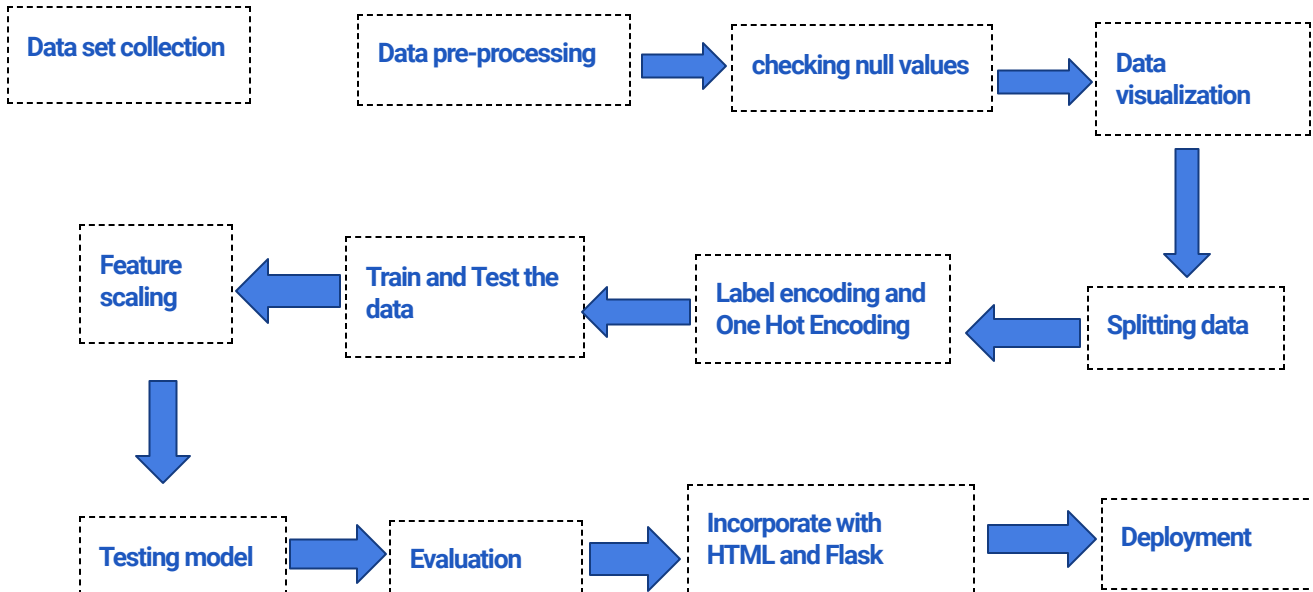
Data set collection

Data pre-processing

checking null values

Data visualization

Splitting data

Label encoding and One Hot Encoding

Train and Test the data

Feature scaling

Testing model

Evaluation

Incorporate with HTML and Flask

Deployment